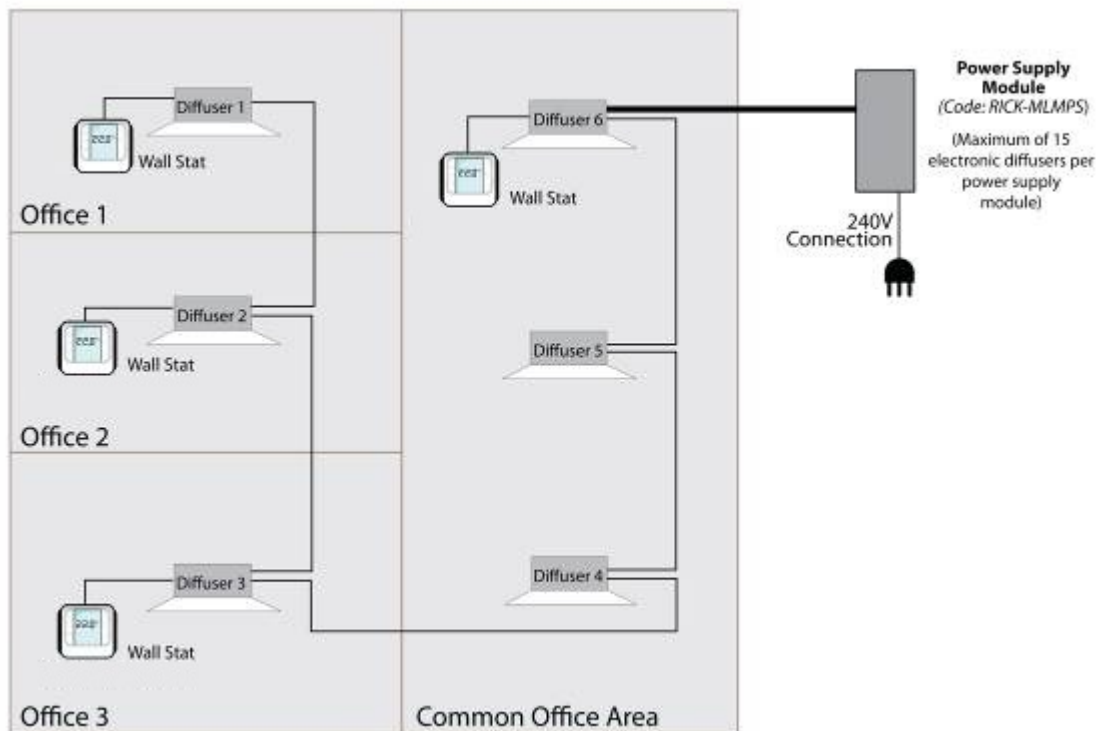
Diffuser 1

Wall Stat

Office 1

Diffuser 2

Wall Stat

Office 2

Diffuser 3

Wall Stat

Office 3

Diffuser 6

Wall Stat

Diffuser 5

Diffuser 4

Common Office Area

Power Supply Module
(Code: RICK-MLMPS)

(Maximum of 15 electronic diffusers per power supply module)

240V Connection